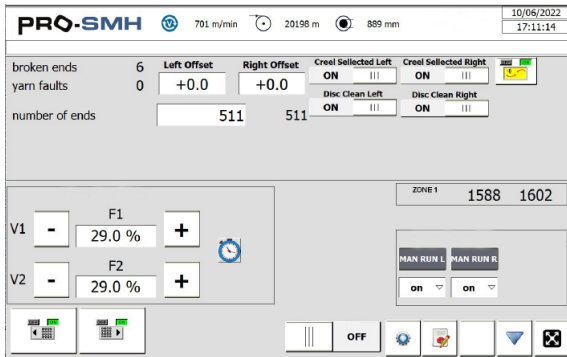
PRO-SMH 701 m/min 20198 m 889 mm

10/06/2022
17:11:14

broken ends 6
yarn faults 0

Left Offset
+0.0

Right Offset
+0.0

Creel Sellected Left
ON |||

Creel Sellected Right
ON |||

Disc Clean Left
ON |||

Disc Clean Right
ON |||

number of ends 511 511

ZONE 1 1588 1602

V1 - F1 29.0 % +

V2 - F2 29.0 % +

MAN RUN L
MAN RUN R

on
on

|||
OFF